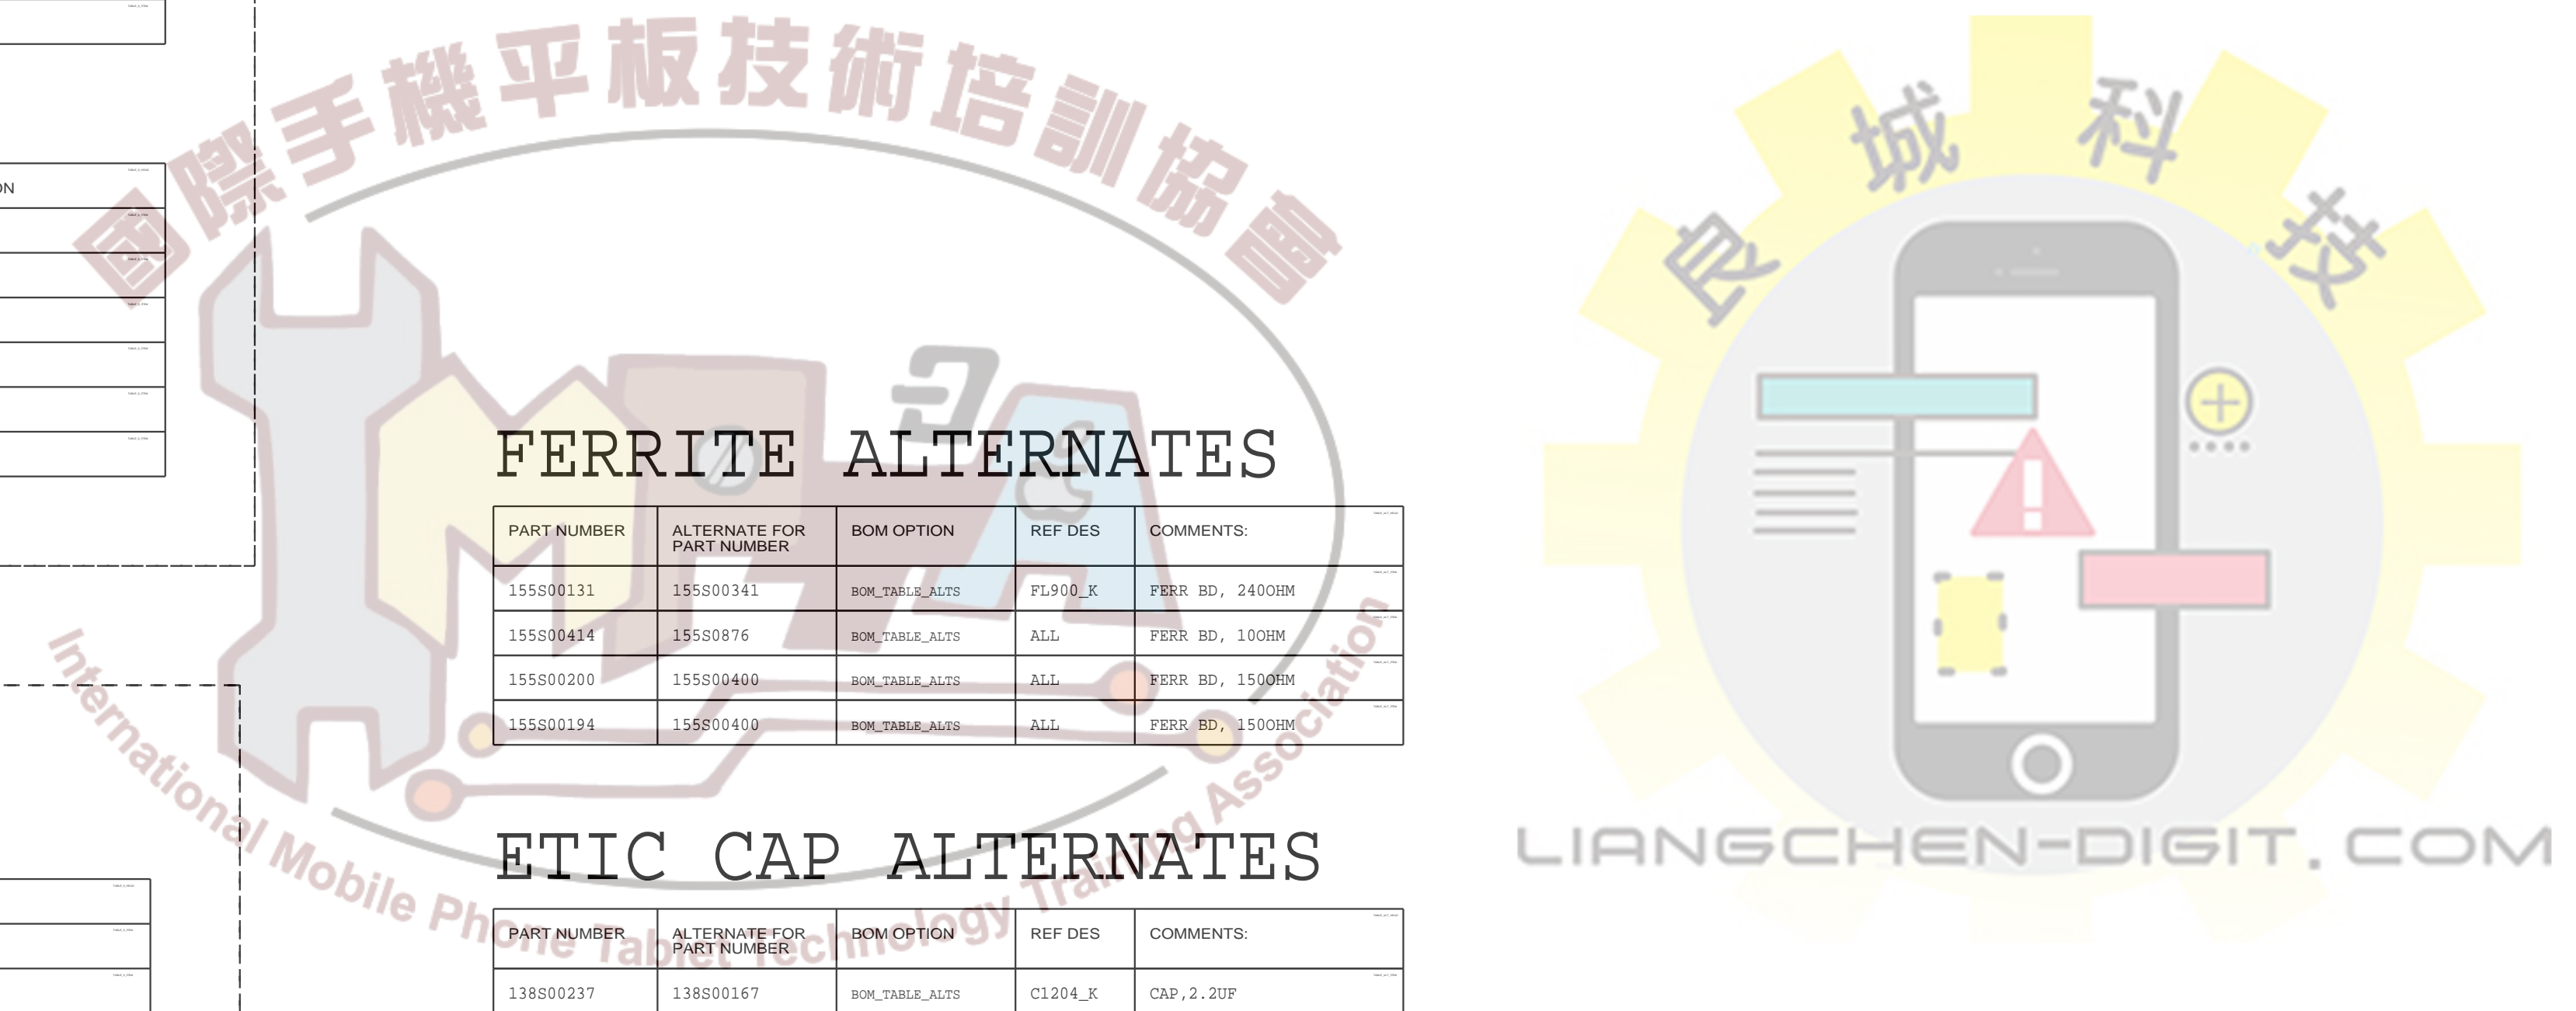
國際手機平板技術培訓協會

ON

FERRITE ALTERNATES

| PART NUMBER | ALTERNATE FOR PART NUMBER | BOM OPTION | REF DES | COMMENTS: |
|---|---|---|---|---|
| 155S00131 | 155S00341 | BOM_TABLE_ALTS | FL900_K | FERR BD, 240OHM |
| 155S00414 | 155S0876 | BOM_TABLE_ALTS | ALL | FERR BD, 10OHM |
| 155S00200 | 155S00400 | BOM_TABLE_ALTS | ALL | FERR BD, 150OHM |
| 155S00194 | 155S00400 | BOM_TABLE_ALTS | ALL | FERR BD, 150OHM |

ETIC CAP ALTERNATES

| PART NUMBER | ALTERNATE FOR PART NUMBER | BOM OPTION | REF DES | COMMENTS: |
|---|---|---|---|---|
| 138S00237 | 138S00167 | BOM_TABLE_ALTS | C1204_K | CAP,2.2UF |

International Mobile Phone Tablet Technology Training Association

良城科技

LIANGCHEN-DIGIT.COM